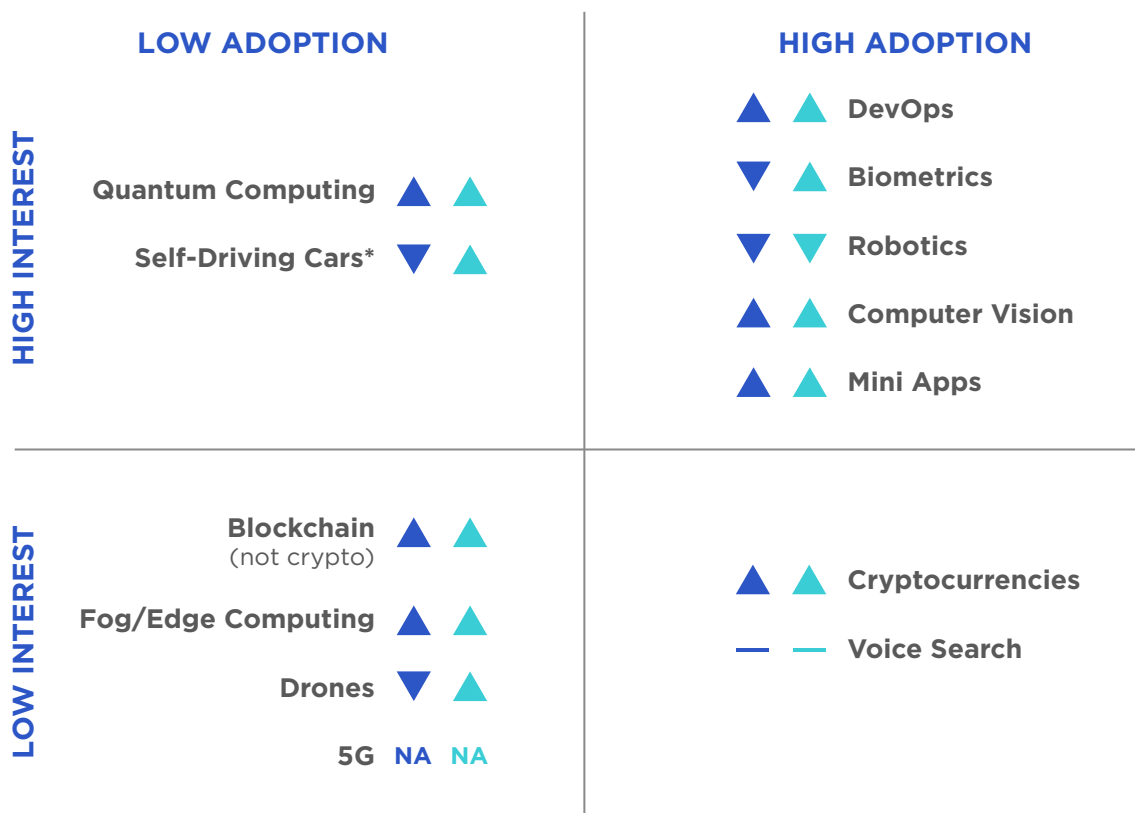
LOW ADOPTION

HIGH ADOPTION

HIGH INTEREST

Quantum Computing ▲ ▲

Self-Driving Cars* ▼ ▲

▲ ▲ DevOps

▼ ▲ Biometrics

▼ ▼ Robotics

▲ ▲ Computer Vision

▲ ▲ Mini Apps

LOW INTEREST

Blockchain (not crypto) ▲ ▲

Fog/Edge Computing ▲ ▲

Drones ▼ ▲

5G NA NA

▲ ▲ Cryptocurrencies

— — Voice Search